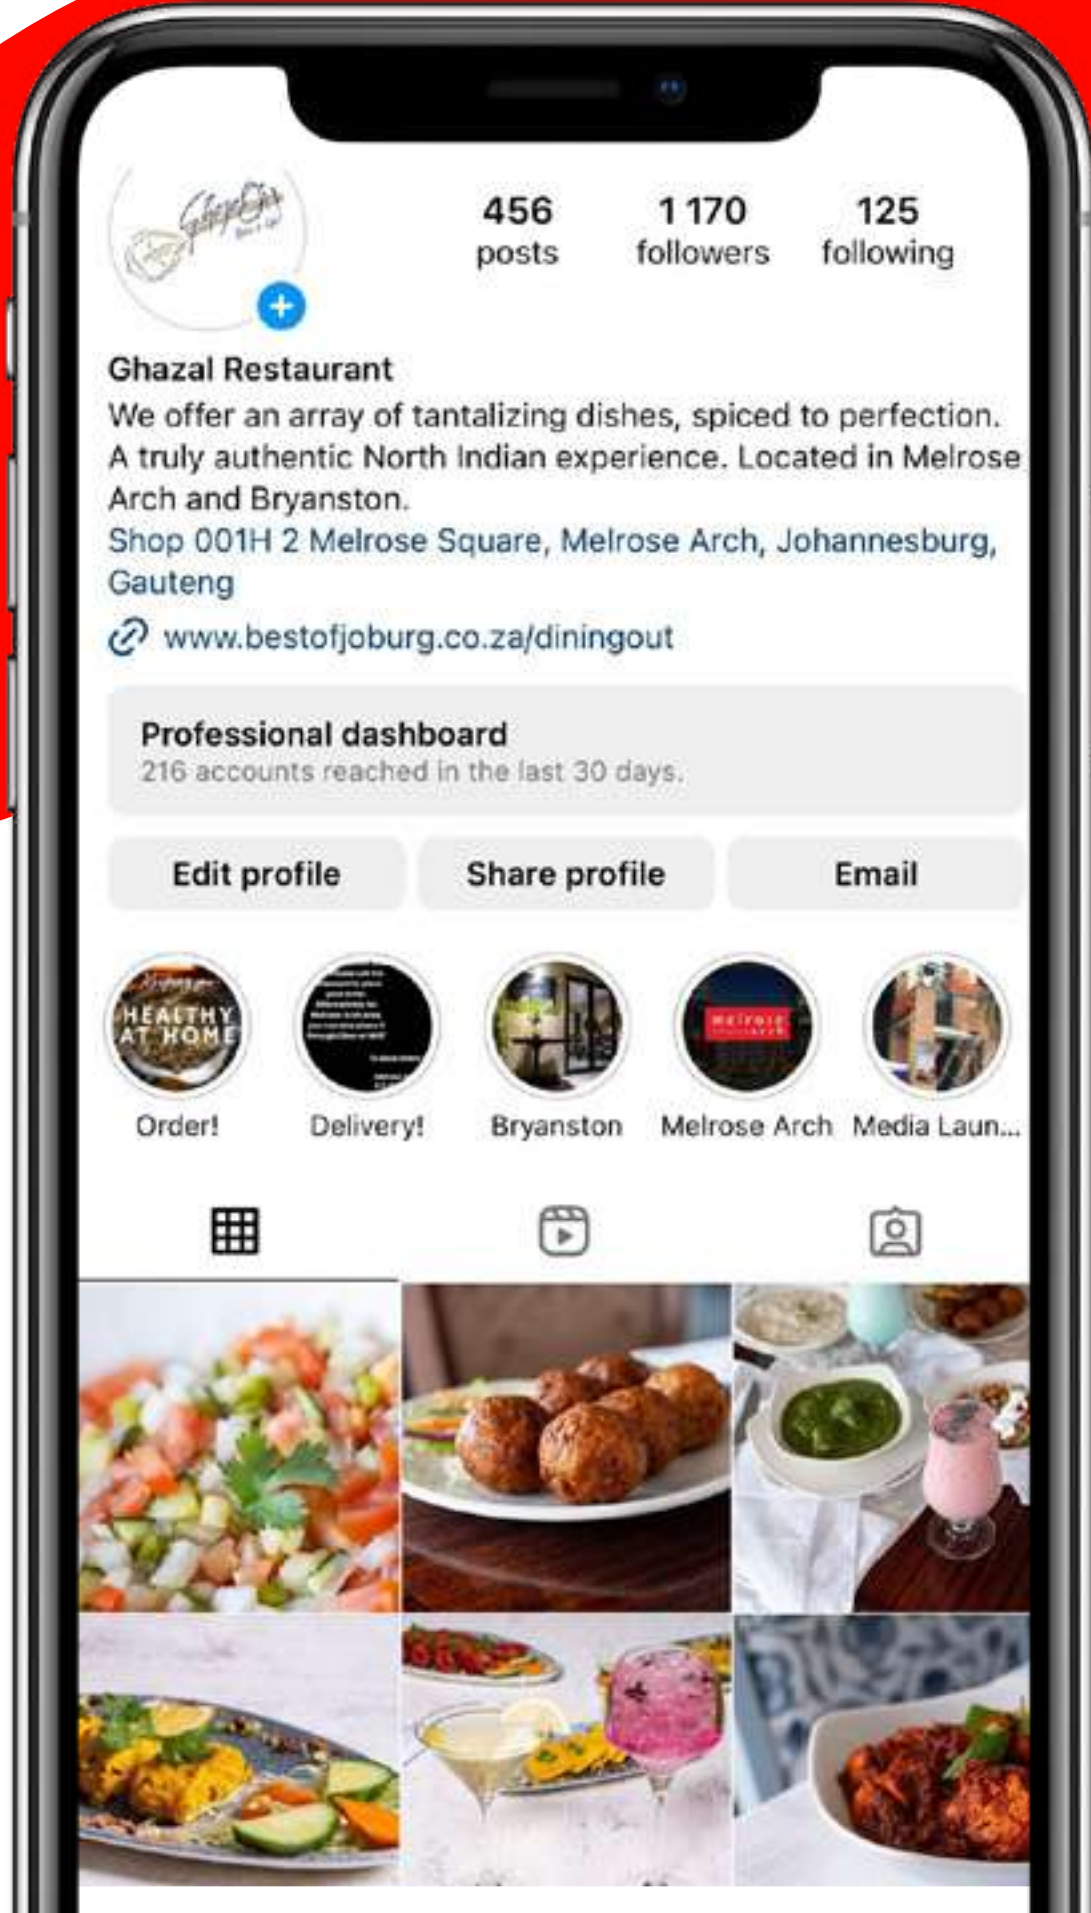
Ghazal

456 posts
1 170 followers
125 following

Ghazal Restaurant
We offer an array of tantalizing dishes, spiced to perfection. A truly authentic North Indian experience. Located in Melrose Arch and Bryanston.
Shop 001H 2 Melrose Square, Melrose Arch, Johannesburg, Gauteng
www.bestofjoburg.co.za/diningout

Professional dashboard
216 accounts reached in the last 30 days.

Edit profile
Share profile
Email

HEALTHY AT HOME
Order!
Delivery!
Bryanston
melrose
Melrose Arch
Media Laun...